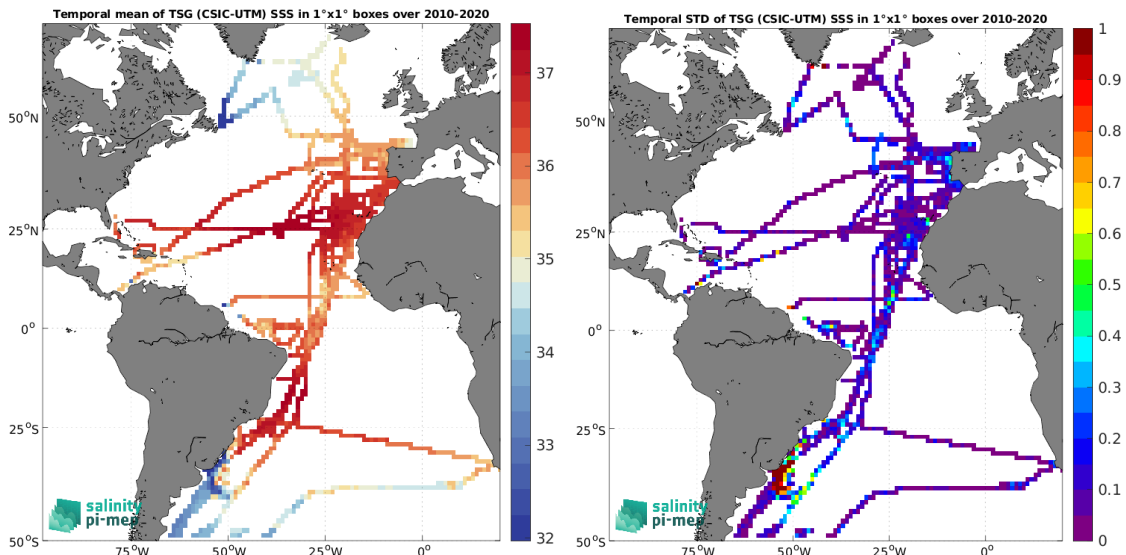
Temporal mean of TSG (CSIC-UTM) SSS in 1°x1° boxes over 2010-2020

50°N
25°N
0°
25°S
50°S
75°W
50°W
25°W
0°

37
36
35
34
33
32

salinity pi-mep

Temporal STD of TSG (CSIC-UTM) SSS in 1°x1° boxes over 2010-2020

50°N
25°N
0°
25°S
50°S
75°W
50°W
25°W
0°

1
0.9
0.8
0.7
0.6
0.5
0.4
0.3
0.2
0.1
0

salinity pi-mep